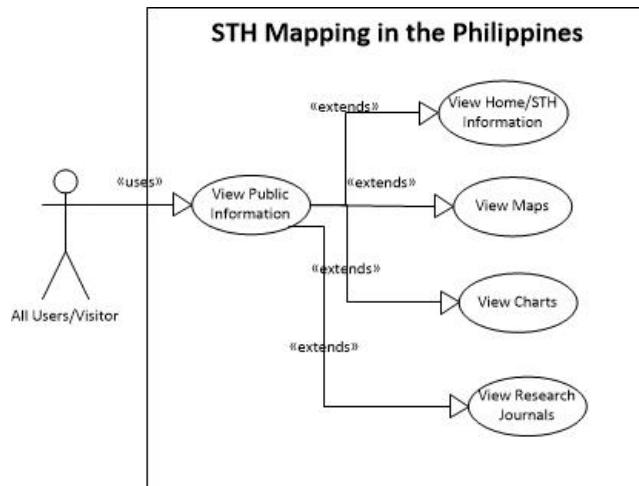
STH Mapping in the Philippines

«uses»

View Public Information

«extends»

View Home/STH Information

«extends»

View Maps

«extends»

View Charts

«extends»

View Research Journals

All Users/Visitor